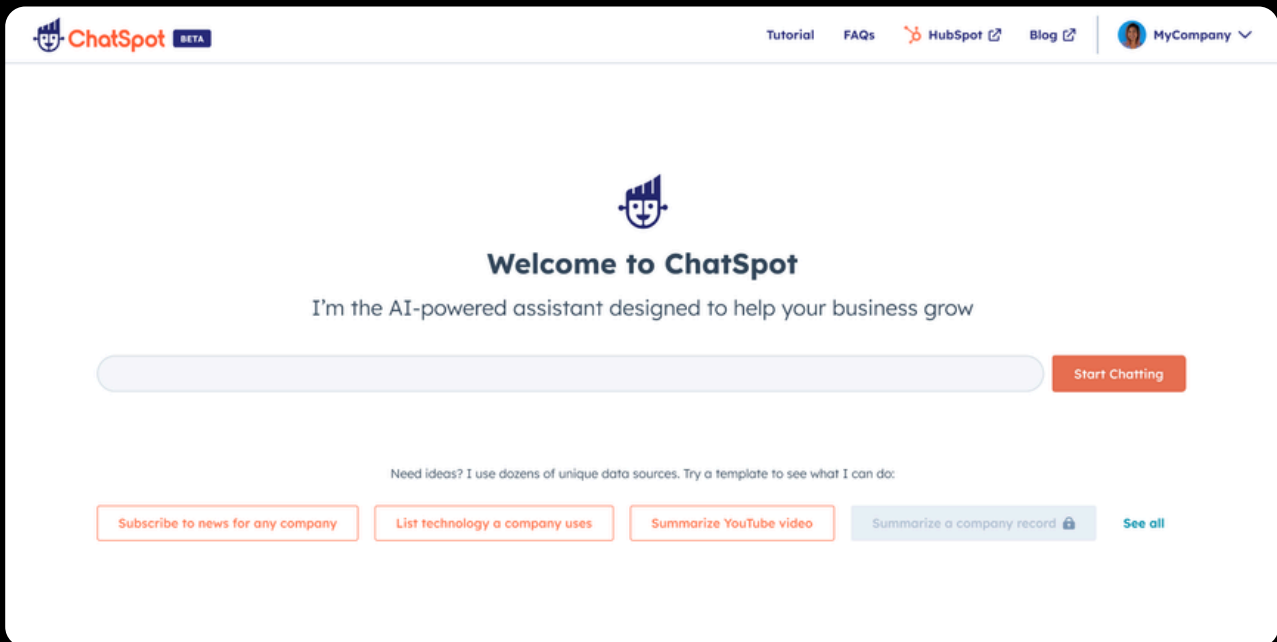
ChatSpot BETA

Tutorial FAQs HubSpot Blog MyCompany

Welcome to ChatSpot

I'm the AI-powered assistant designed to help your business grow

Start Chatting

Need ideas? I use dozens of unique data sources. Try a template to see what I can do:

Subscribe to news for any company | List technology a company uses | Summarize YouTube video | Summarize a company record | See all